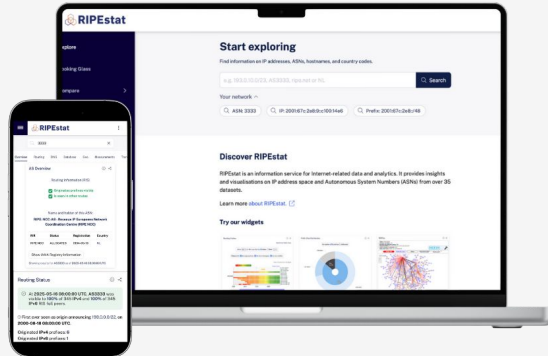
RIPEstat

xplore

ooking Glass

ompare

Start exploring

Find information on IP addresses, ASNs, hostnames, and country codes.

e.g. 193.0.0.0/21, AS3333, ripe.net or NL

Search

Your network

ASN: 3333

IP: 2001:67c:2e8:9c:100:14e6

Prefix: 2001:67c:2e8::/48

Discover RIPEstat

RIPEstat is an information service for Internet-related data and analytics. It provides insights and visualisations on IP address space and Autonomous System Numbers (ASNs) from over 35 datasets.

Learn more about RIPEstat.

Try our widgets

RIPEstat

3333

Overview Routing RIR Geolocation DNS Abuse Measurements Tra

AS Overview

Routing information (RIS)

Originates prefixes visible

Is seen in other routes

Name and holder of the ASN:

RIPE-NCC-AS - Reseaux IP Europeens Network Coordination Centre (RIPE NCC)

| RIR | Status | Registration | Country |
|---|---|---|---|
| RIPE NCC | ALLOCATED | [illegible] | NL |

Show ASN Registry Information

Routing Status

At 2025-05-16 08:00:00 UTC, AS3333 was visible to 100% of 345 IPv4 and 100% of 349 IPv6 RIS full peers.

First ever seen as origin announcing 193.0.0.0/22, on 2000-08-18 00:00:00 UTC

Originated IPv4 prefixes 8

Originated IPv6 prefixes 1